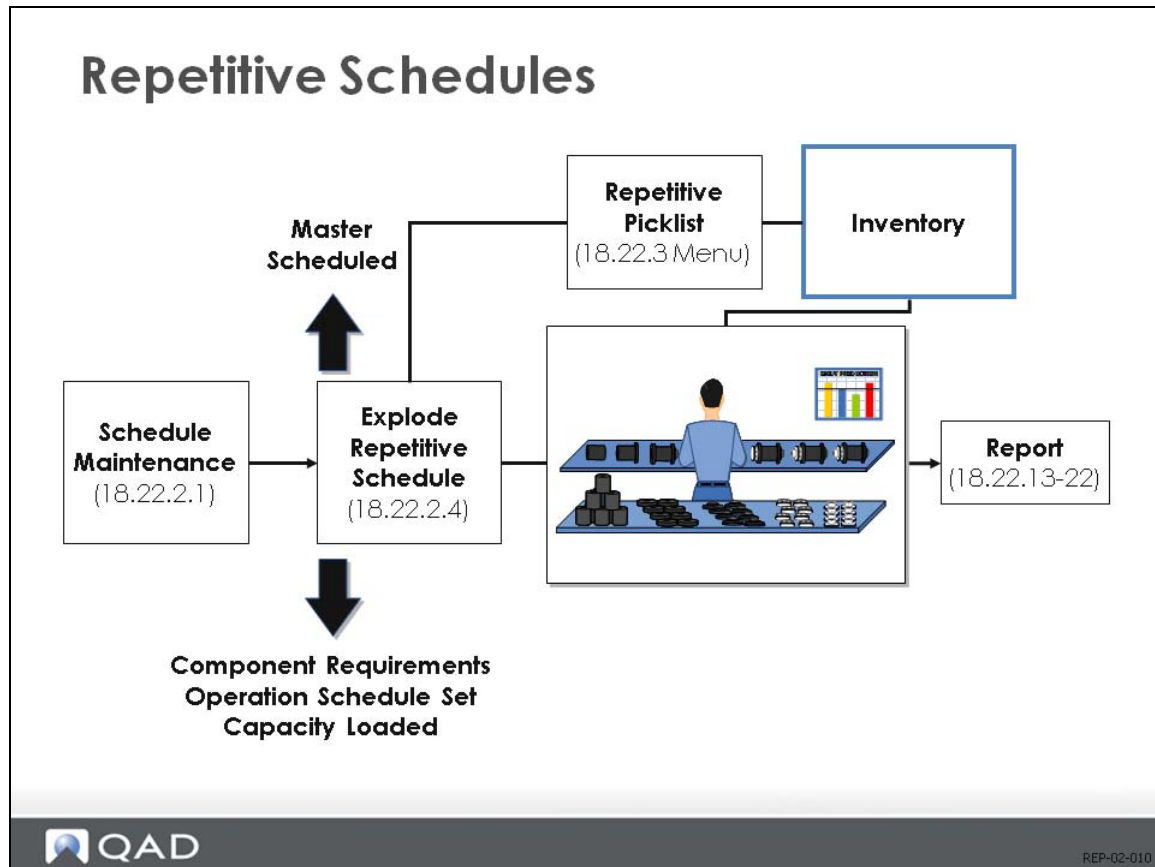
Repetitive Schedules

Master Scheduled

Repetitive Picklist (18.22.3 Menu)

Inventory

Schedule Maintenance (18.22.2.1)

Explode Repetitive Schedule (18.22.2.4)

Report (18.22.13-22)

Component Requirements
Operation Schedule Set
Capacity Loaded

QAD

REP-02-010